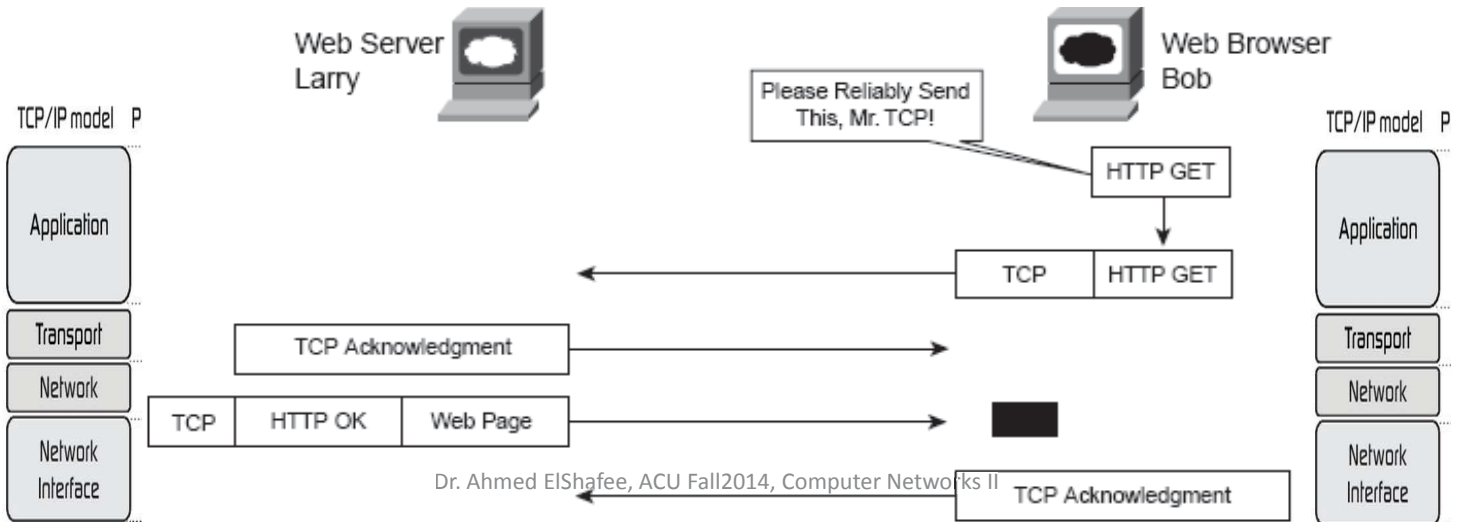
Web Server
Larry

Web Browser
Bob

TCP/IP model P

Application

Transport

Network

Network Interface

Please Reliably Send This, Mr. TCP!

HTTP GET

TCP | HTTP GET

TCP Acknowledgment

TCP | HTTP OK | Web Page

TCP/IP model P

Application

Transport

Network

Network Interface

Dr. Ahmed ElShafee, ACU Fall2014, Computer Networks II

TCP Acknowledgment